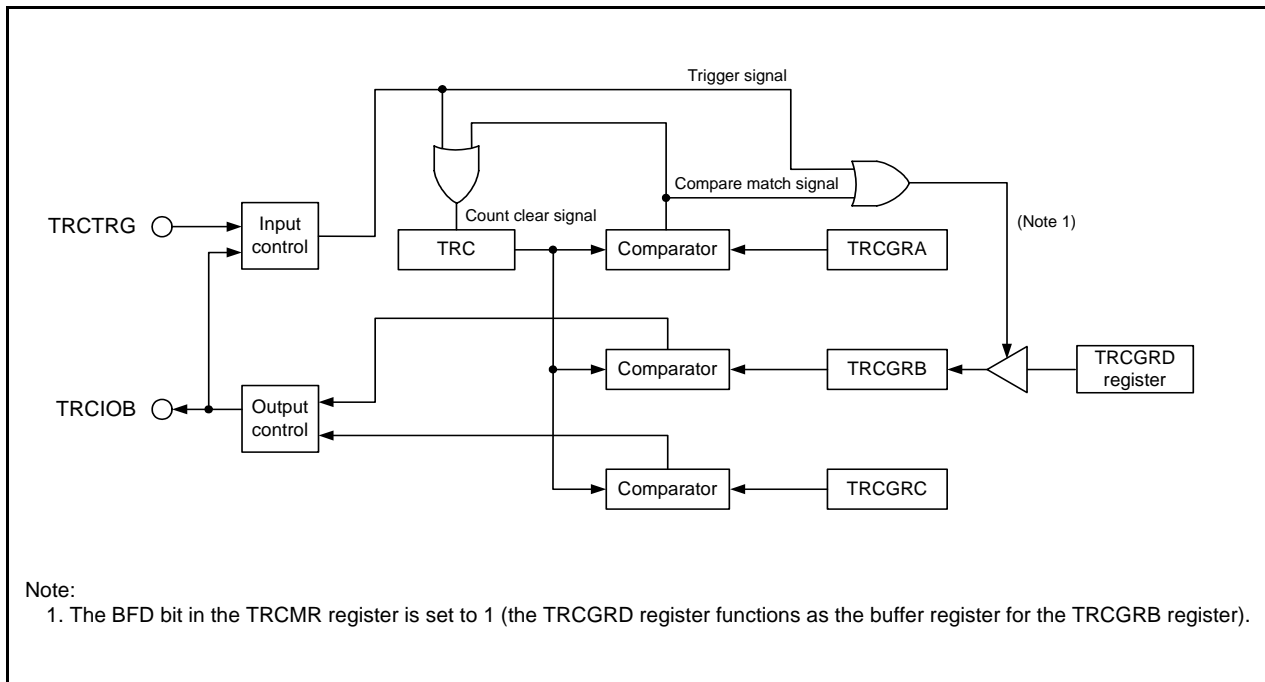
Trigger signal

Compare match signal

Count clear signal

(Note 1)

TRCTRG

Input control

TRC

Comparator

TRCGRA

Comparator

TRCGRB

TRCGRD register

TRCIOB

Output control

Comparator

TRCGRC

Note:
1. The BFD bit in the TRCMR register is set to 1 (the TRCGRD register functions as the buffer register for the TRCGRB register).